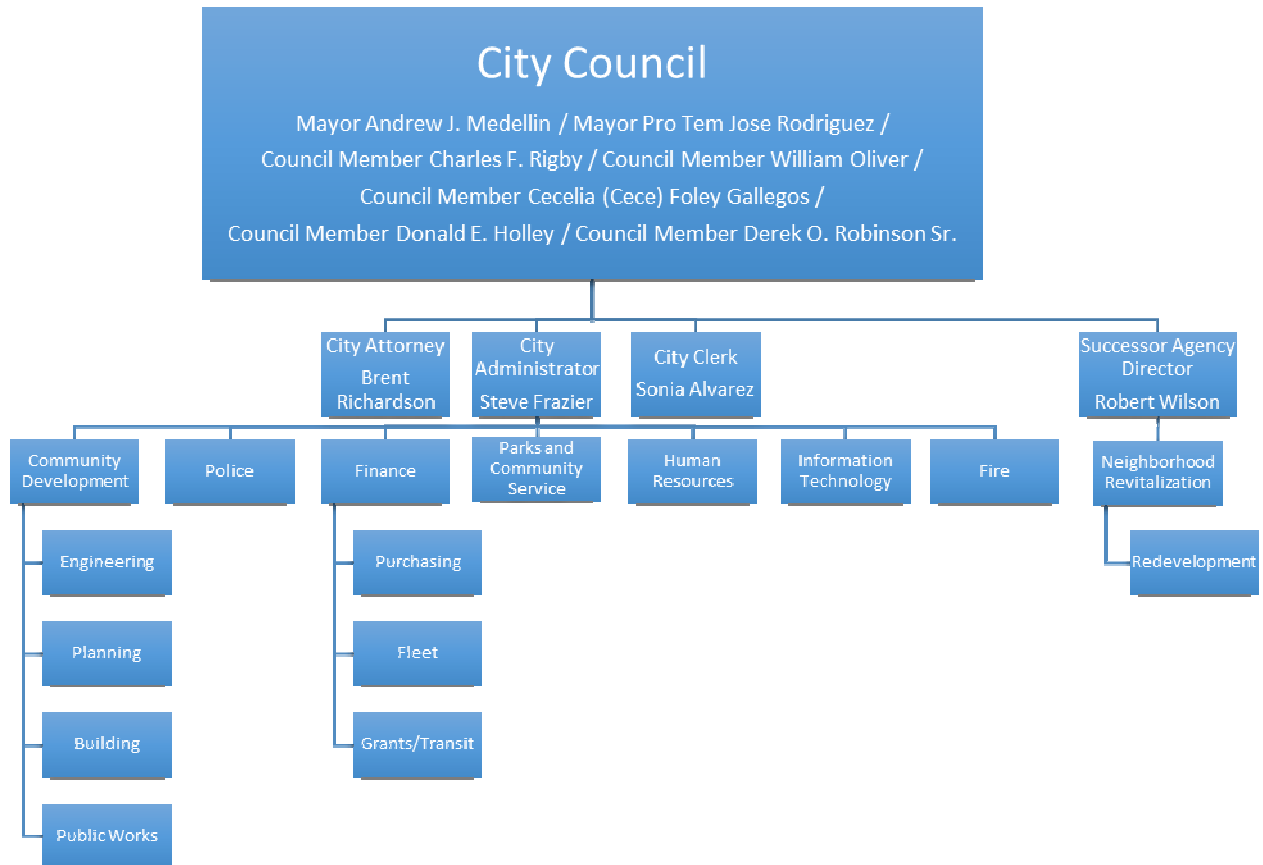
City Council

Mayor Andrew J. Medellin / Mayor Pro Tem Jose Rodriguez / Council Member Charles F. Rigby / Council Member William Oliver / Council Member Cecelia (Cece) Foley Gallegos / Council Member Donald E. Holley / Council Member Derek O. Robinson Sr.

City Attorney Brent Richardson

City Administrator Steve Frazier

City Clerk Sonia Alvarez

Successor Agency Director Robert Wilson

Community Development

Police

Finance

Parks and Community Service

Human Resources

Information Technology

Fire

Neighborhood Revitalization

Engineering

Planning

Building

Public Works

Purchasing

Fleet

Grants/Transit

Redevelopment